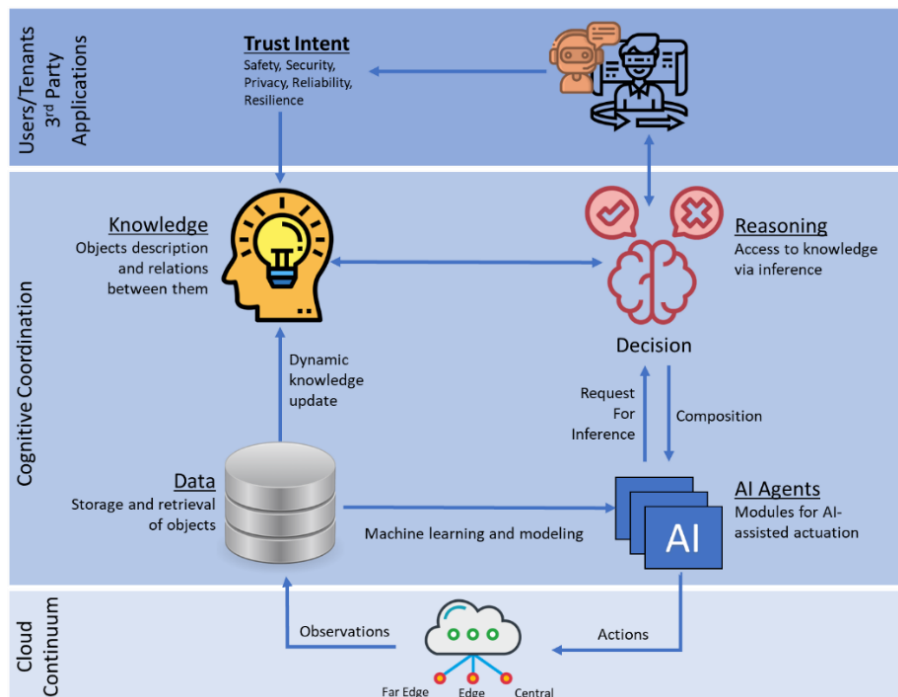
Users/Tenants
3rd Party
Applications

Trust Intent
Safety, Security, Privacy, Reliability, Resilience

Cognitive Coordination

Knowledge
Objects description and relations between them

Reasoning
Access to knowledge via inference

Decision

Dynamic knowledge update

Request For Inference

Composition

Data
Storage and retrieval of objects

Machine learning and modeling

AI Agents
Modules for AI-assisted actuation

AI

Cloud Continuum

Observations

Actions

Far Edge
Edge
Central